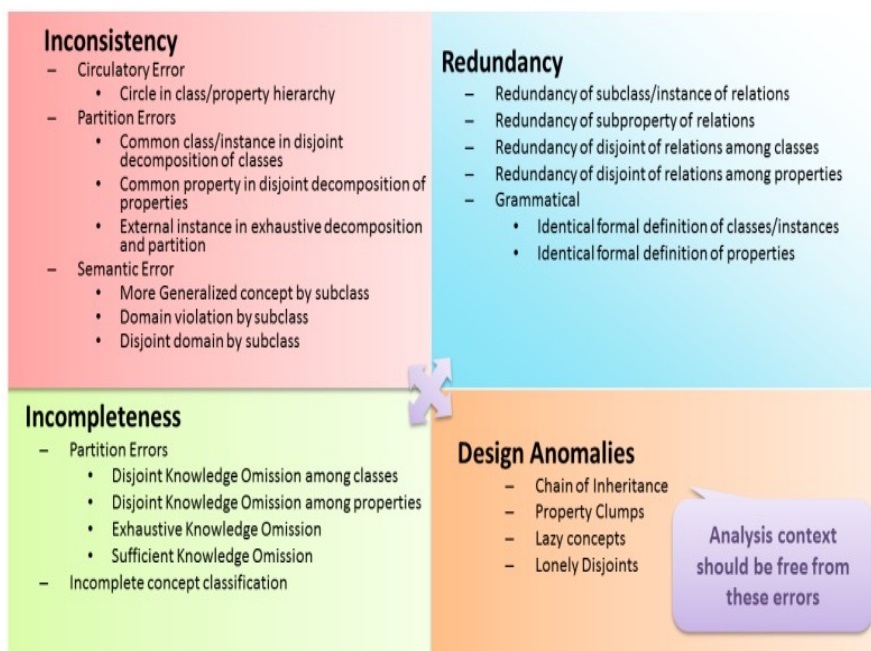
Inconsistency
– Circulatory Error
• Circle in class/property hierarchy
– Partition Errors
• Common class/instance in disjoint decomposition of classes
• Common property in disjoint decomposition of properties
• External instance in exhaustive decomposition and partition
– Semantic Error
• More Generalized concept by subclass
• Domain violation by subclass
• Disjoint domain by subclass

Redundancy
– Redundancy of subclass/instance of relations
– Redundancy of subproperty of relations
– Redundancy of disjoint of relations among classes
– Redundancy of disjoint of relations among properties
– Grammatical
• Identical formal definition of classes/instances
• Identical formal definition of properties

Incompleteness
– Partition Errors
• Disjoint Knowledge Omission among classes
• Disjoint Knowledge Omission among properties
• Exhaustive Knowledge Omission
• Sufficient Knowledge Omission
– Incomplete concept classification

Design Anomalies
– Chain of Inheritance
– Property Clumps
– Lazy concepts
– Lonely Disjoints

Analysis context should be free from these errors